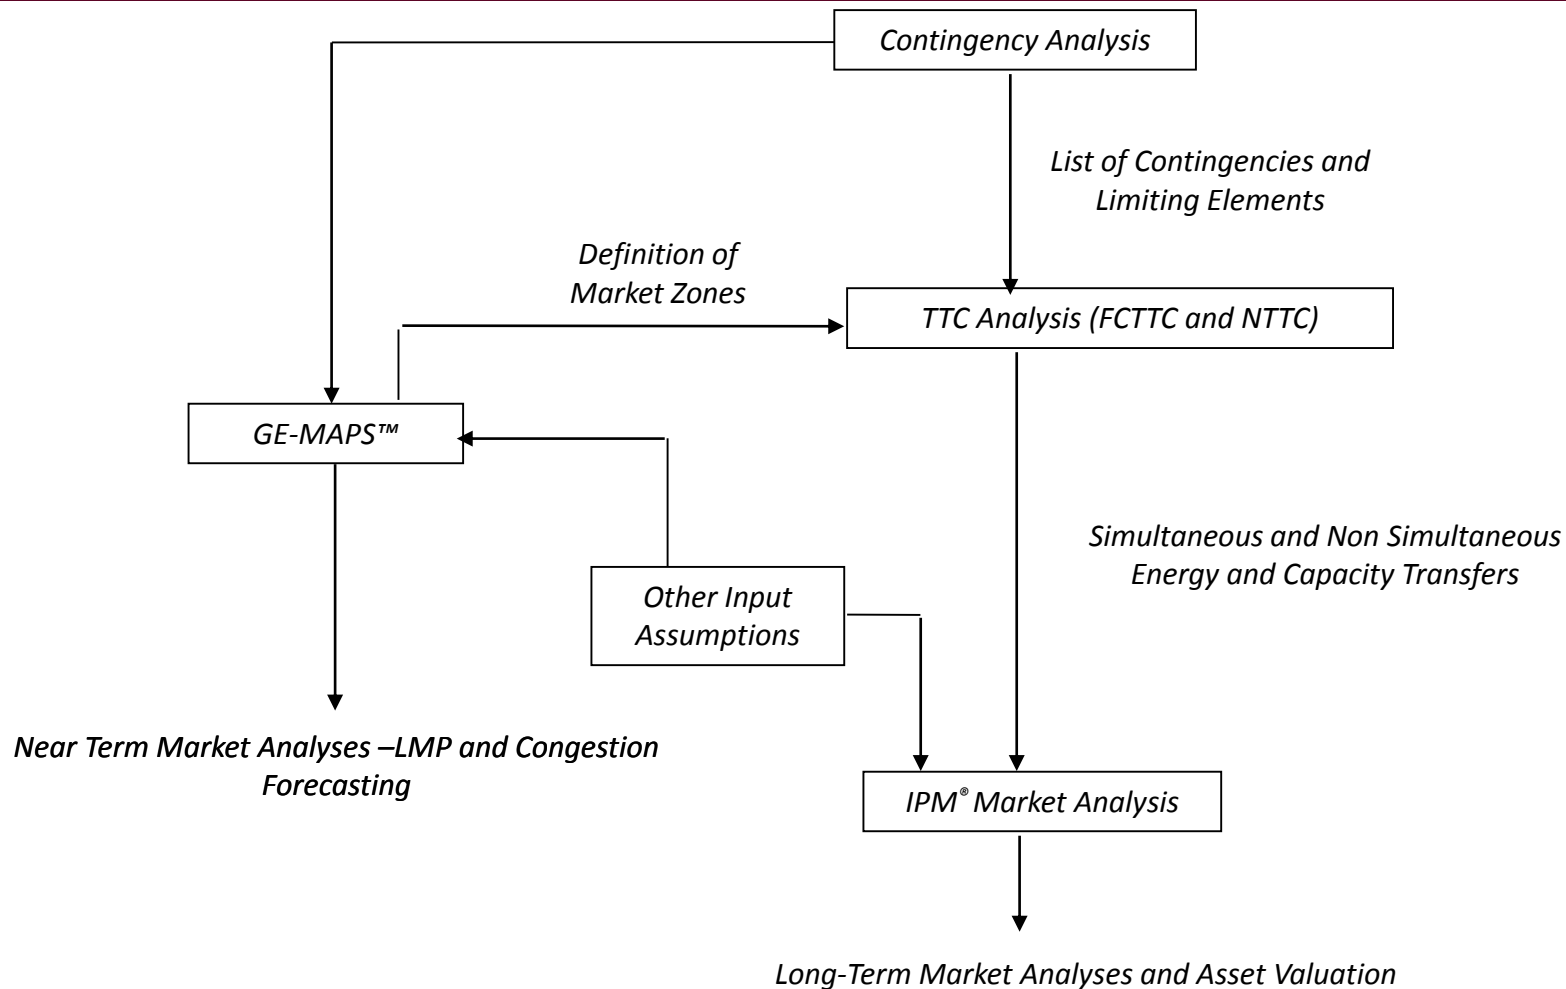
Contingency Analysis

List of Contingencies and Limiting Elements

Definition of Market Zones

TTC Analysis (FCTTC and NTTC)

GE-MAPS™

Simultaneous and Non Simultaneous Energy and Capacity Transfers

Other Input Assumptions

Near Term Market Analyses –LMP and Congestion Forecasting

IPM® Market Analysis

Long-Term Market Analyses and Asset Valuation